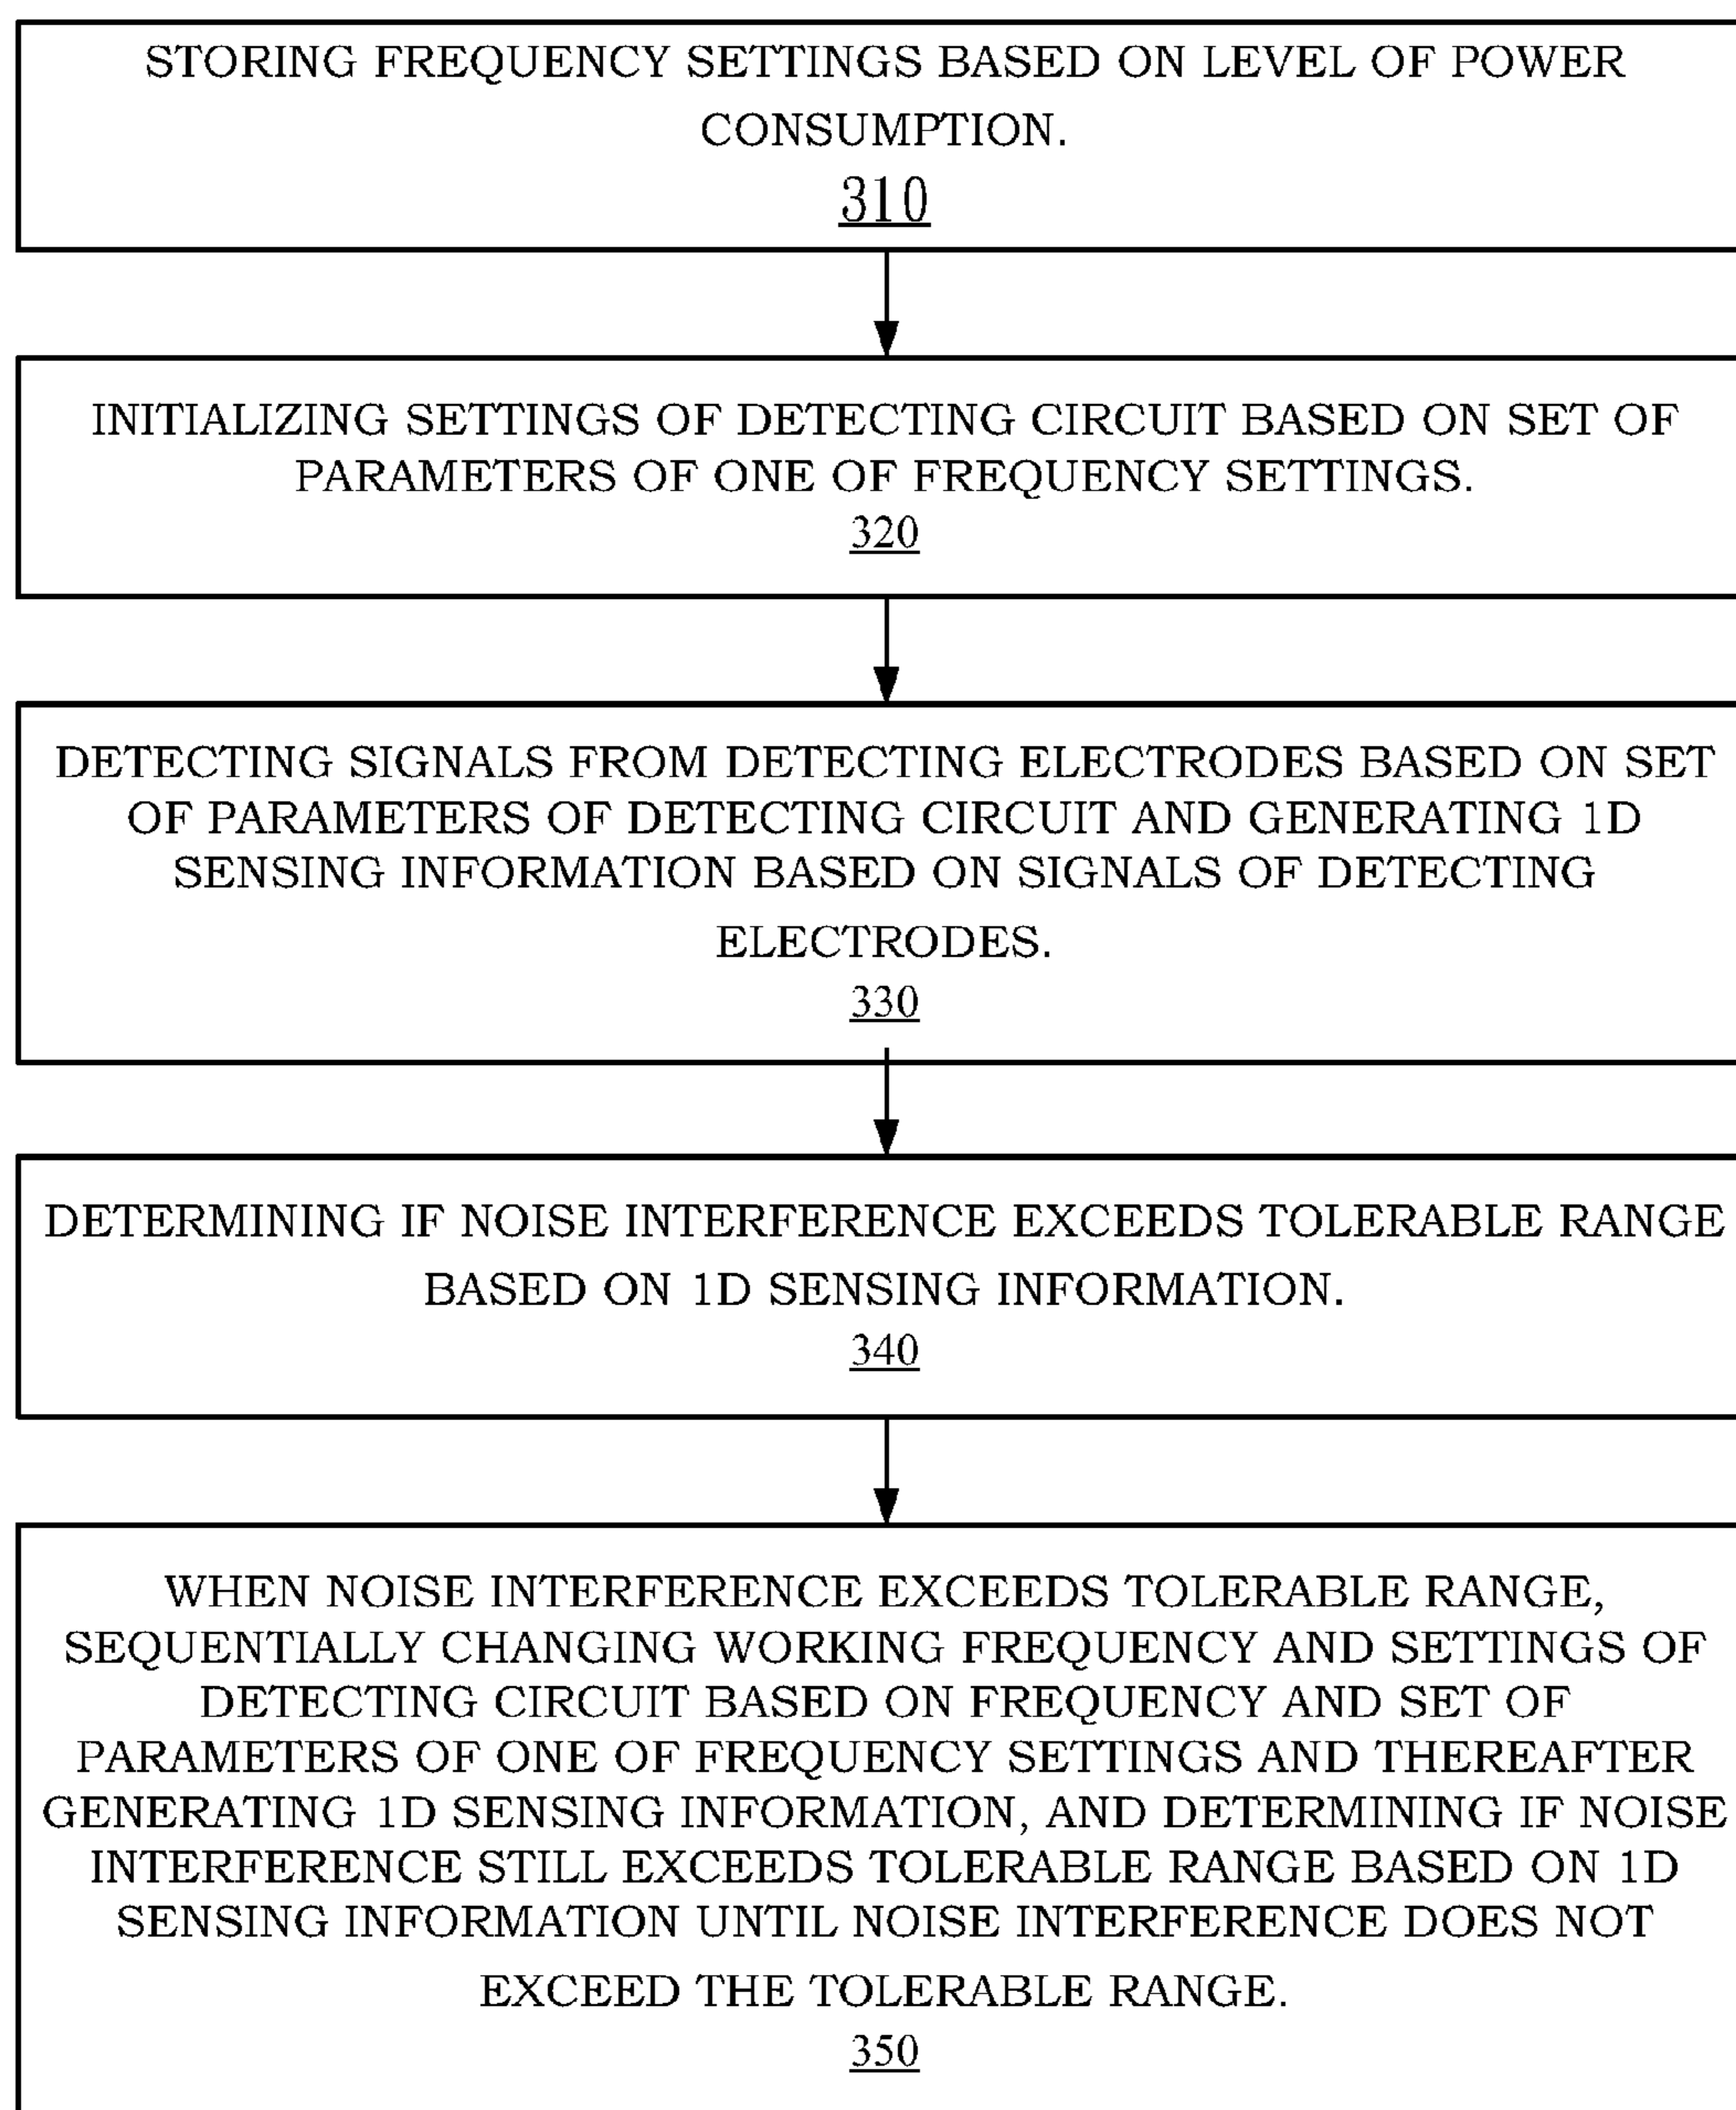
STORING FREQUENCY SETTINGS BASED ON LEVEL OF POWER CONSUMPTION.
310

INITIALIZING SETTINGS OF DETECTING CIRCUIT BASED ON SET OF PARAMETERS OF ONE OF FREQUENCY SETTINGS.
320

DETECTING SIGNALS FROM DETECTING ELECTRODES BASED ON SET OF PARAMETERS OF DETECTING CIRCUIT AND GENERATING 1D SENSING INFORMATION BASED ON SIGNALS OF DETECTING ELECTRODES.
330

DETERMINING IF NOISE INTERFERENCE EXCEEDS TOLERABLE RANGE BASED ON 1D SENSING INFORMATION.
340

WHEN NOISE INTERFERENCE EXCEEDS TOLERABLE RANGE, SEQUENTIALLY CHANGING WORKING FREQUENCY AND SETTINGS OF DETECTING CIRCUIT BASED ON FREQUENCY AND SET OF PARAMETERS OF ONE OF FREQUENCY SETTINGS AND THEREAFTER GENERATING 1D SENSING INFORMATION, AND DETERMINING IF NOISE INTERFERENCE STILL EXCEEDS TOLERABLE RANGE BASED ON 1D SENSING INFORMATION UNTIL NOISE INTERFERENCE DOES NOT EXCEED THE TOLERABLE RANGE.
350